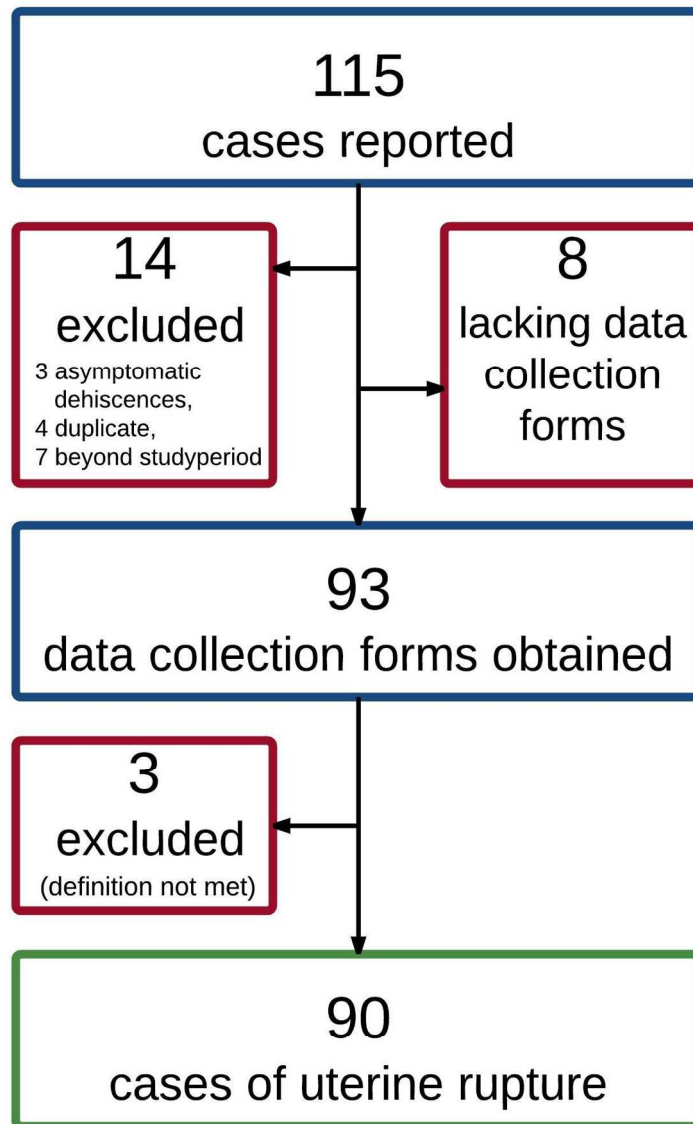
115
cases reported

14
excluded
3 asymptomatic dehiscences,
4 duplicate,
7 beyond studyperiod

8
lacking data collection forms

93
data collection forms obtained

3
excluded
(definition not met)

90
cases of uterine rupture